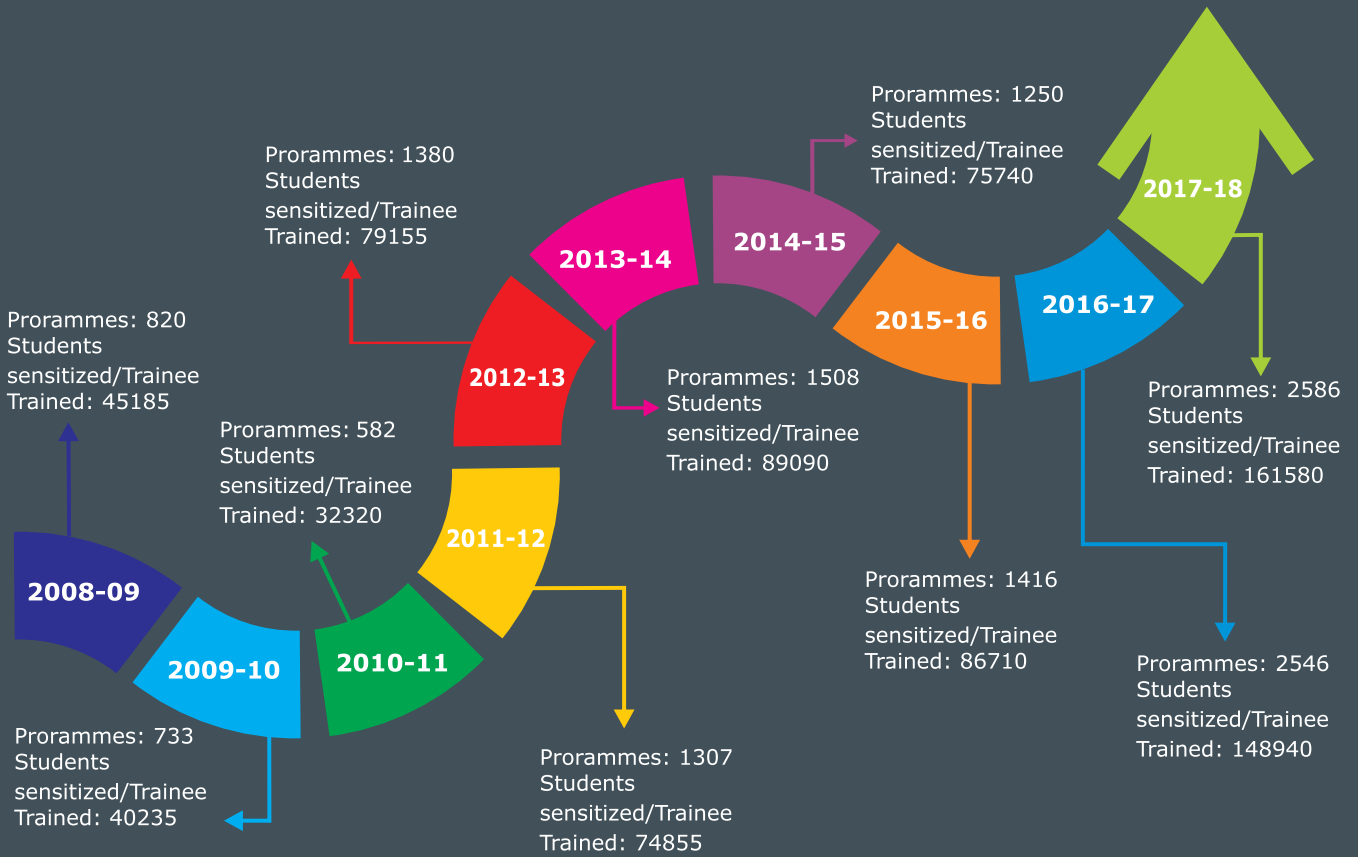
2008-09
Prorammes: 820
Students sensitized/Trainee Trained: 45185

2009-10
Prorammes: 733
Students sensitized/Trainee Trained: 40235

2010-11
Prorammes: 582
Students sensitized/Trainee Trained: 32320

2011-12
Prorammes: 1307
Students sensitized/Trainee Trained: 74855

2012-13
Prorammes: 1380
Students sensitized/Trainee Trained: 79155

2013-14
Prorammes: 1508
Students sensitized/Trainee Trained: 89090

2014-15
Prorammes: 1250
Students sensitized/Trainee Trained: 75740

2015-16
Prorammes: 1416
Students sensitized/Trainee Trained: 86710

2016-17
Prorammes: 2546
Students sensitized/Trainee Trained: 148940

2017-18
Prorammes: 2586
Students sensitized/Trainee Trained: 161580